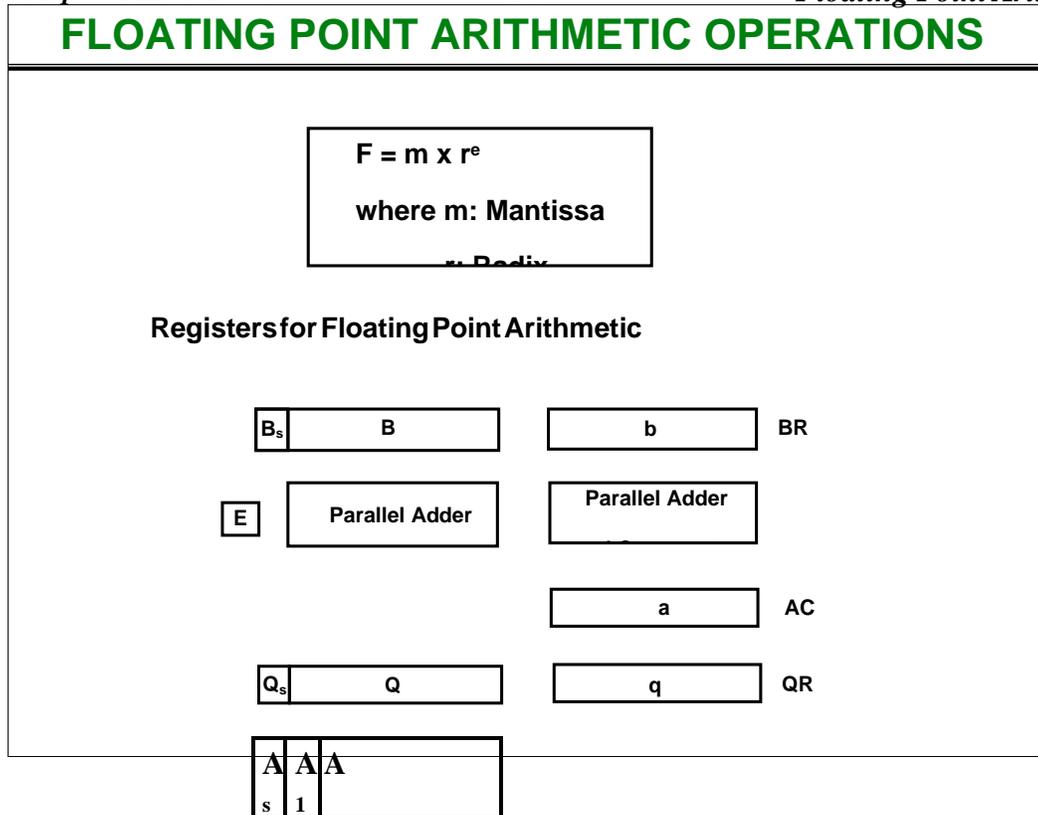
Floating Point Ari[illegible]

FLOATING POINT ARITHMETIC OPERATIONS

F = m x $r^e$

where m: Mantissa

r: Radix

Registers for Floating Point Arithmetic

$B_s$ B

b BR

E Parallel Adder

Parallel Adder

a AC

$Q_s$ Q

q QR

$A_s$ $A_1$ A